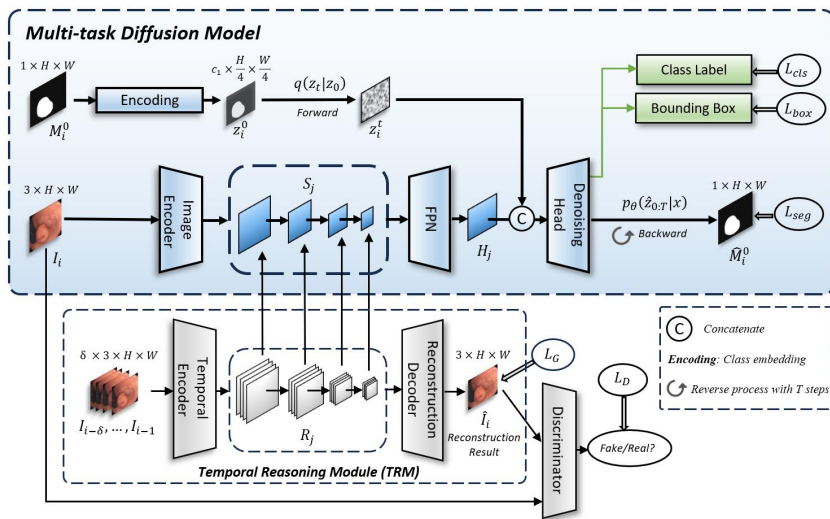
Multi-task Diffusion Model

$1 \times H \times W$

$M_i^0$

Encoding

$c_1 \times \frac{H}{4} \times \frac{W}{4}$

$z_i^0$

$q(z_t|z_0)$

Forward

$z_i^t$

Class Label

$L_{cls}$

Bounding Box

$L_{box}$

$3 \times H \times W$

$I_i$

Image Encoder

$S_j$

FPN

$H_j$

C

Denoising Head

$p_\theta(\hat{z}_{0:T}|x)$

Backward

$1 \times H \times W$

$\hat{M}_i^0$

$L_{seg}$

$\delta \times 3 \times H \times W$

$I_{i-\delta}, \dots, I_{i-1}$

Temporal Encoder

$R_j$

Reconstruction Decoder

$3 \times H \times W$

$L_G$

$\hat{I}_i$

Reconstruction Result

Temporal Reasoning Module (TRM)

Discriminator

$L_D$

Fake/Real?

C Concatenate

Encoding: Class embedding

Reverse process with T steps